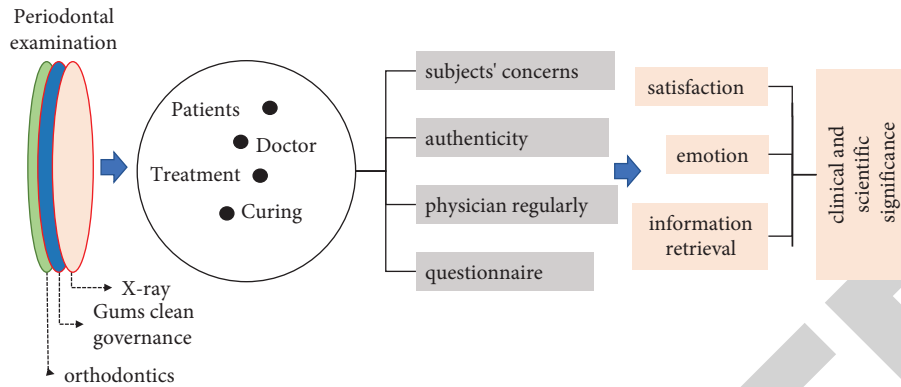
Periodontal examination

Patients

Doctor

Treatment

Curing

X-ray

Gums clean governance

orthodontics

subjects' concerns

authenticity

physician regularly

questionnaire

satisfaction

emotion

information retrieval

clinical and scientific significance